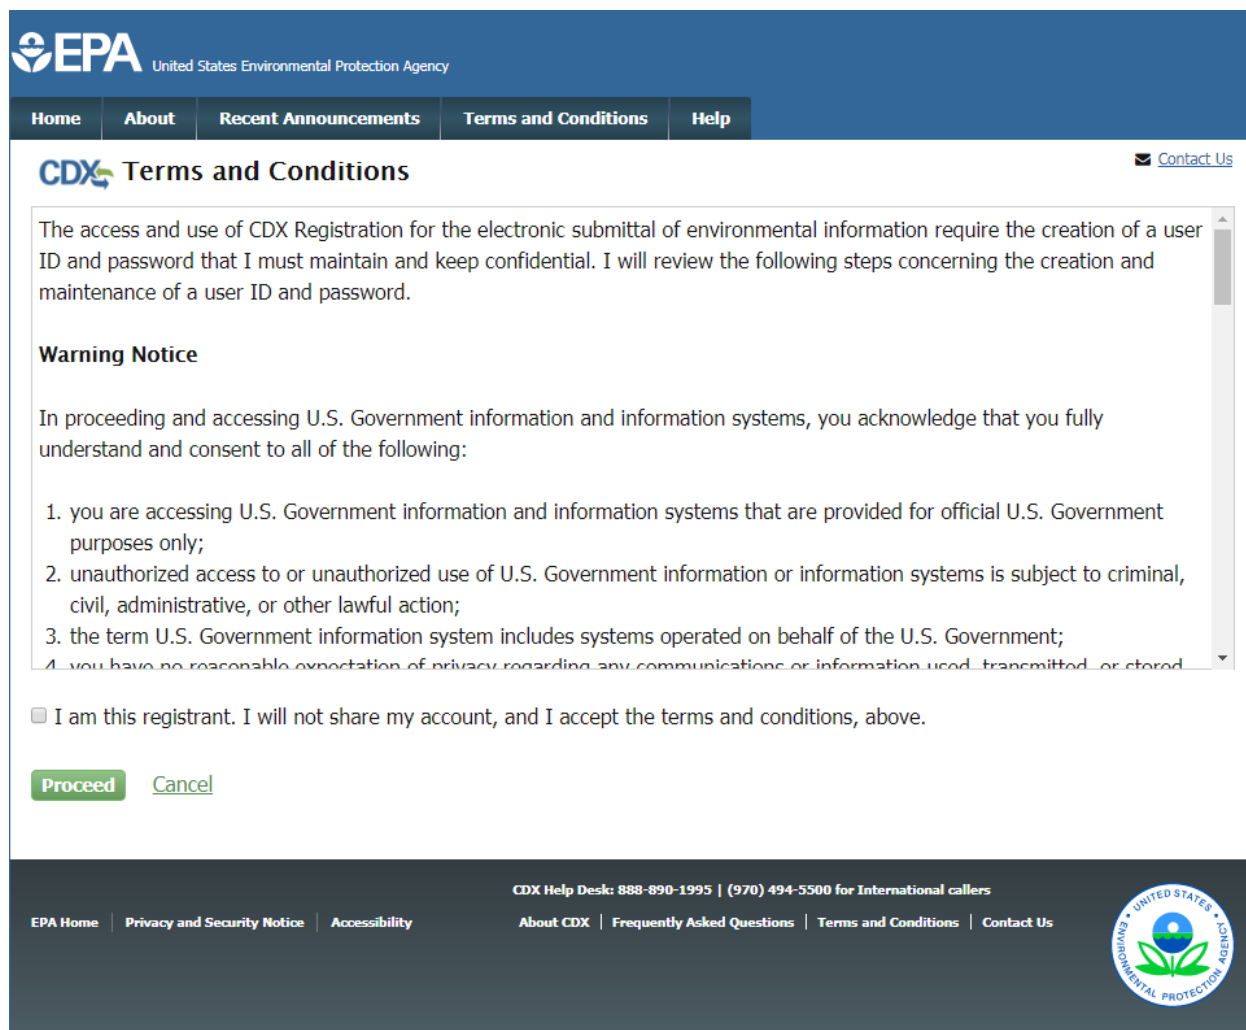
EPA United States Environmental Protection Agency

Home | About | Recent Announcements | Terms and Conditions | Help

CDX Terms and Conditions

Contact Us

The access and use of CDX Registration for the electronic submittal of environmental information require the creation of a user ID and password that I must maintain and keep confidential. I will review the following steps concerning the creation and maintenance of a user ID and password.

Warning Notice

In proceeding and accessing U.S. Government information and information systems, you acknowledge that you fully understand and consent to all of the following:

1. you are accessing U.S. Government information and information systems that are provided for official U.S. Government purposes only;
2. unauthorized access to or unauthorized use of U.S. Government information or information systems is subject to criminal, civil, administrative, or other lawful action;
3. the term U.S. Government information system includes systems operated on behalf of the U.S. Government;
4. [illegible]

I am this registrant. I will not share my account, and I accept the terms and conditions, above.

Proceed Cancel

CDX Help Desk: 888-890-1995 | (970) 494-5500 for International callers

EPA Home | Privacy and Security Notice | Accessibility

About CDX | Frequently Asked Questions | Terms and Conditions | Contact Us

UNITED STATES ENVIRONMENTAL PROTECTION AGENCY